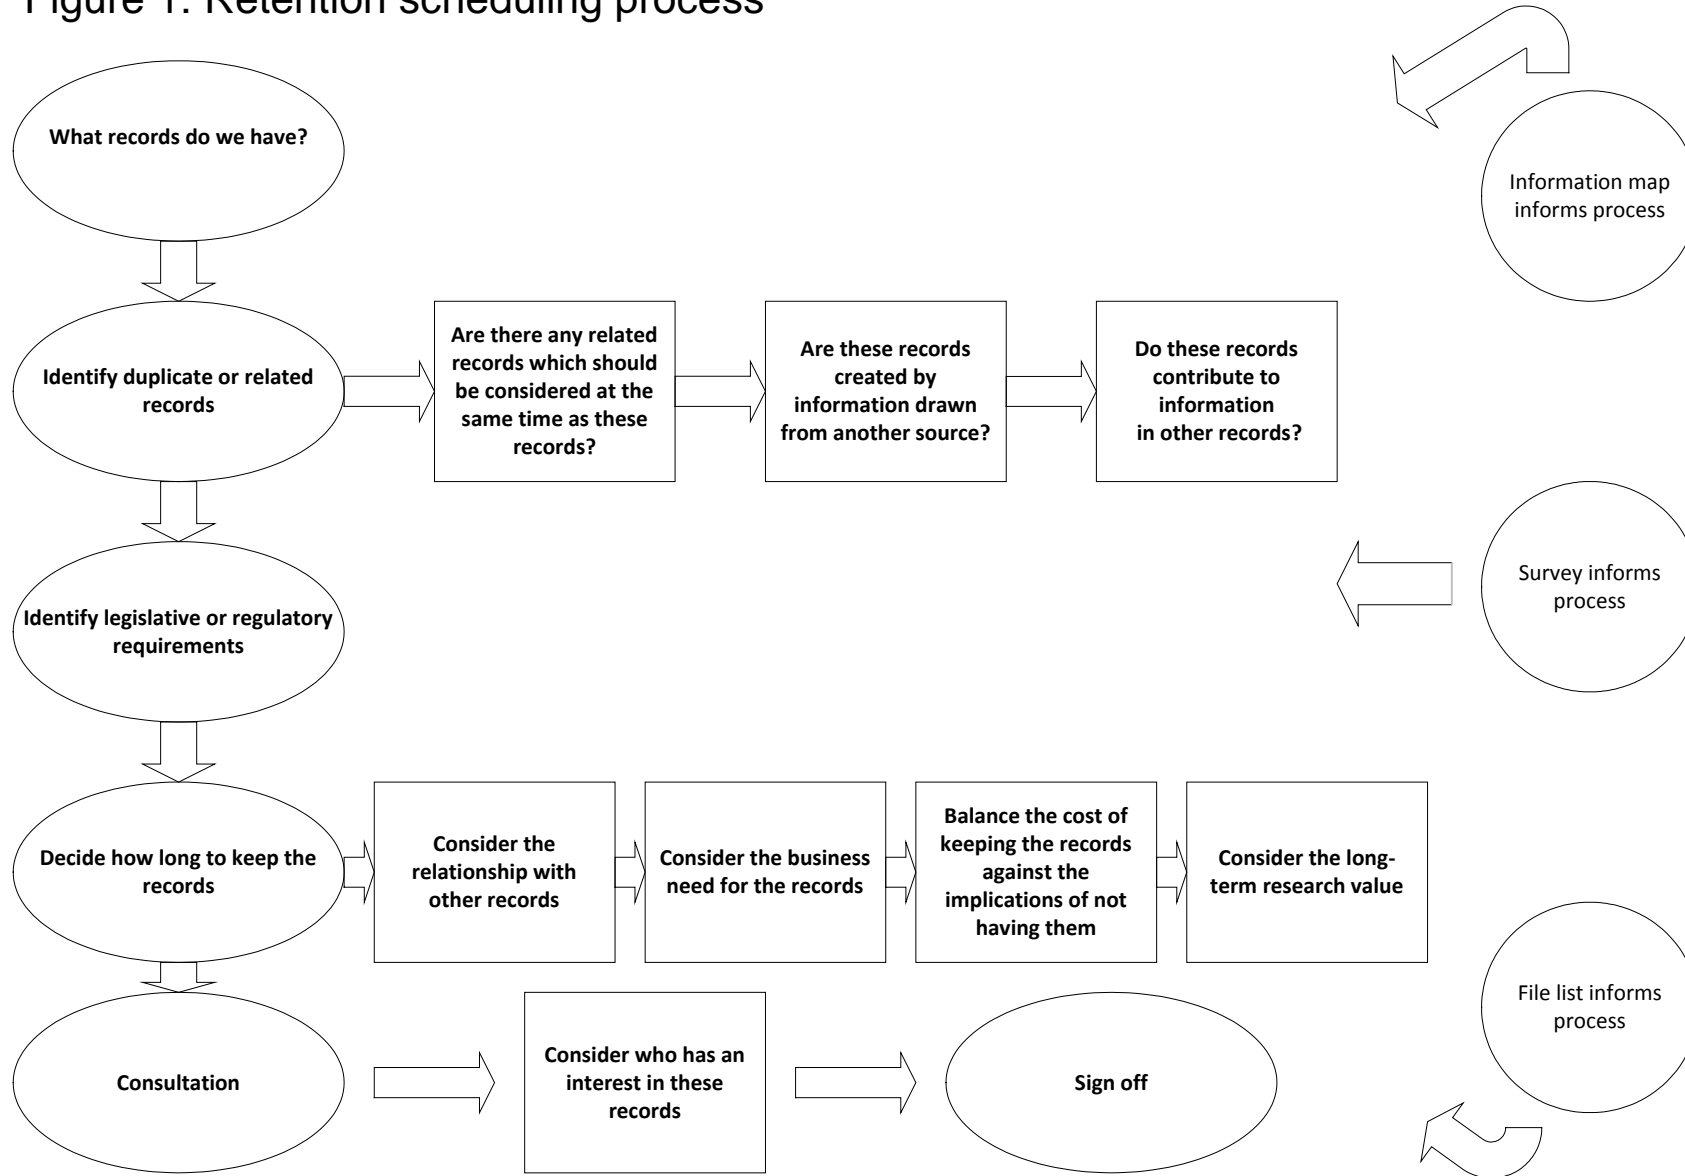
Figure 1: Retention scheduling process

What records do we have?

Information map informs process

Identify duplicate or related records

Are there any related records which should be considered at the same time as these records?

Are these records created by information drawn from another source?

Do these records contribute to information in other records?

Survey informs process

Identify legislative or regulatory requirements

Decide how long to keep the records

Consider the relationship with other records

Consider the business need for the records

Balance the cost of keeping the records against the implications of not having them

Consider the long-term research value

File list informs process

Consultation

Consider who has an interest in these records

Sign off